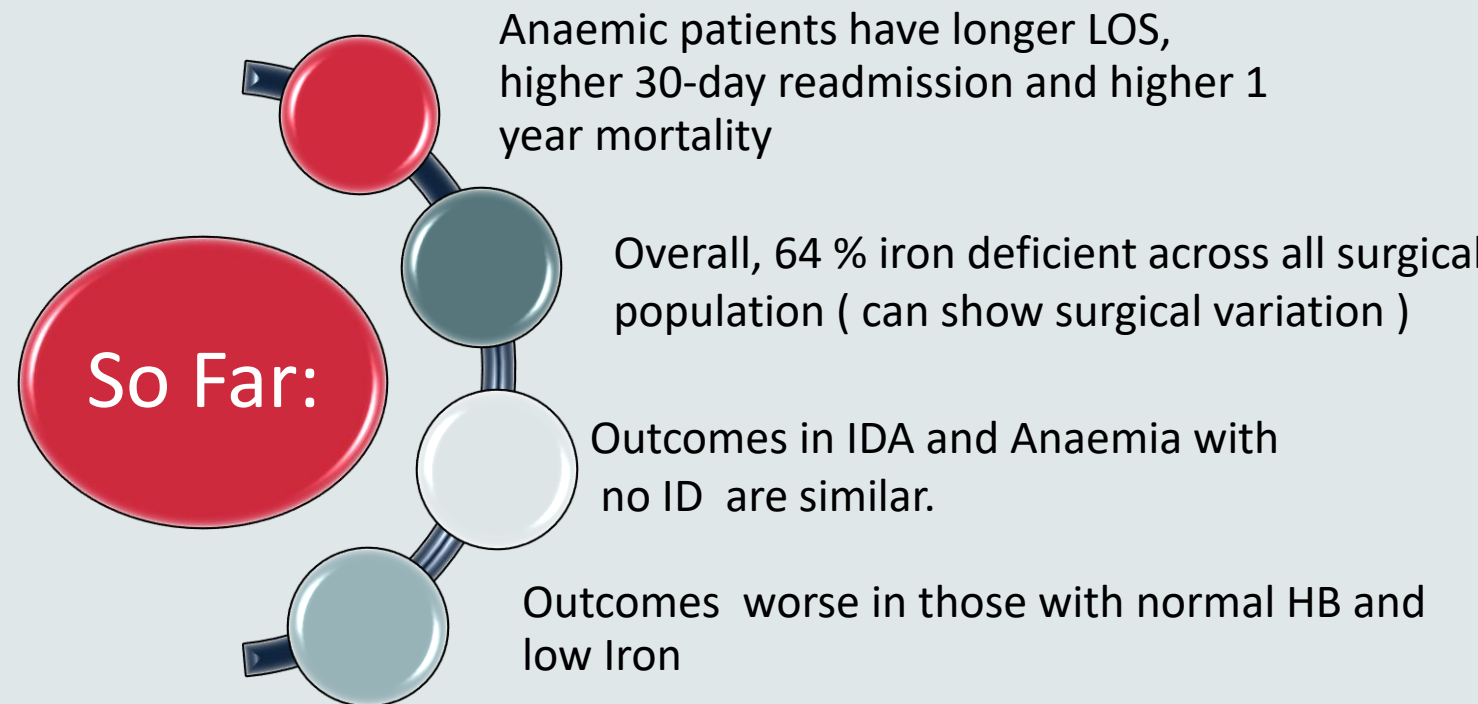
So Far:

Anaemic patients have longer LOS, higher 30-day readmission and higher 1 year mortality

Overall, 64 % iron deficient across all surgical population ( can show surgical variation )

Outcomes in IDA and Anaemia with no ID are similar.

Outcomes worse in those with normal HB and low Iron